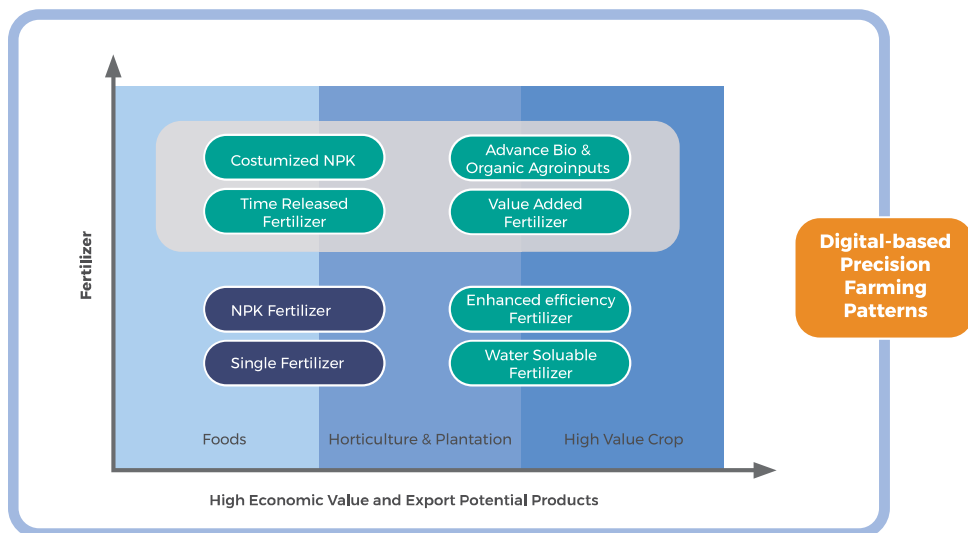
Fertilizer

Costumized NPK

Advance Bio & Organic Agroinputs

Time Released Fertilizer

Value Added Fertilizer

NPK Fertilizer

Enhanced efficiency Fertilizer

Single Fertilizer

Water Soluable Fertilizer

Foods

Horticulture & Plantation

High Value Crop

High Economic Value and Export Potential Products

Digital-based Precision Farming Patterns